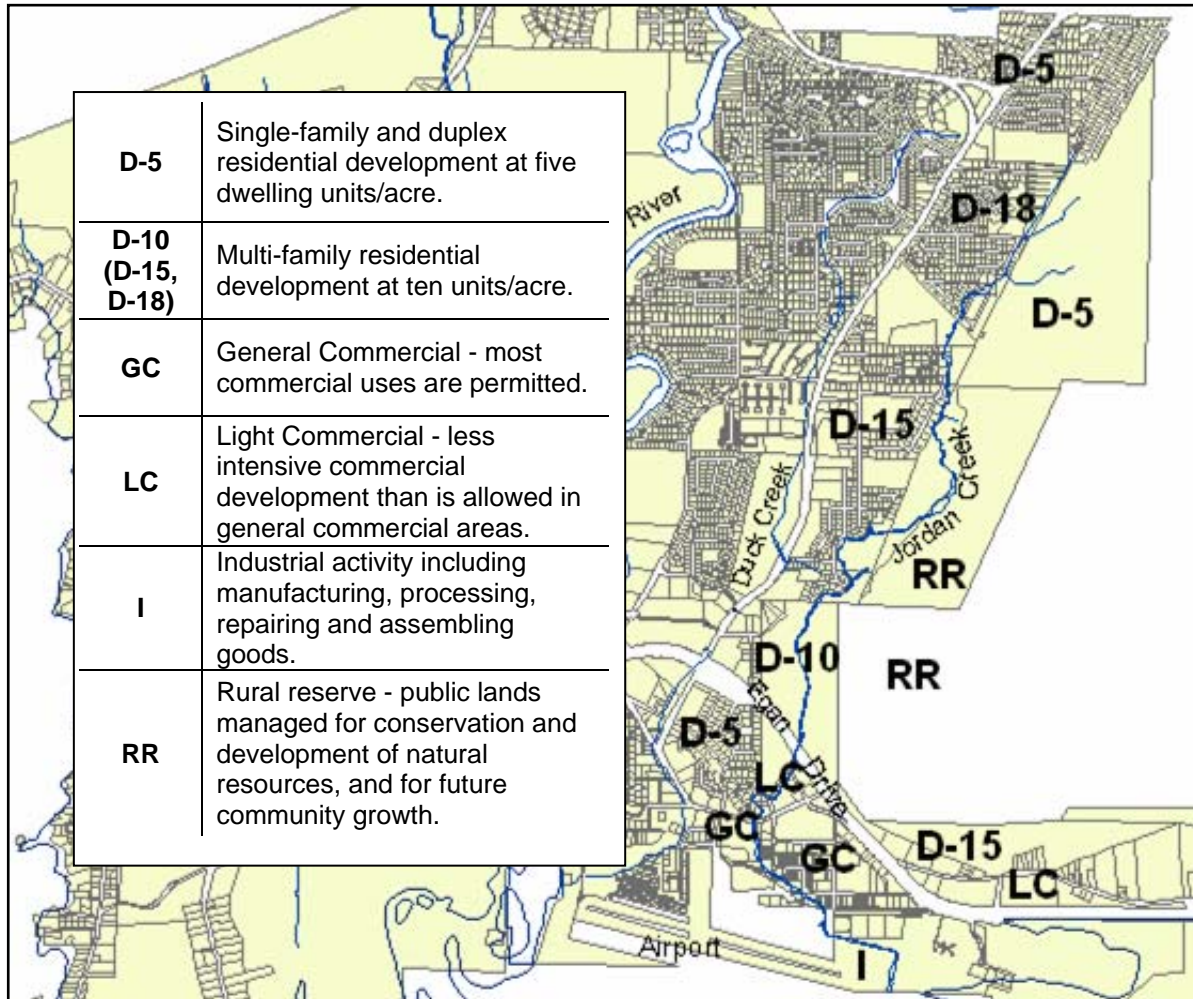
| | |
|---|---|
| D-5 | Single-family and duplex residential development at five dwelling units/acre. |
| D-10 (D-15, D-18) | Multi-family residential development at ten units/acre. |
| GC | General Commercial - most commercial uses are permitted. |
| LC | Light Commercial - less intensive commercial development than is allowed in general commercial areas. |
| I | Industrial activity including manufacturing, processing, repairing and assembling goods. |
| RR | Rural reserve - public lands managed for conservation and development of natural resources, and for future community growth. |

D-5

River

D-18

D-5

D-15

Duck Creek

Jordan Creek

RR

D-10

RR

Egan Drive

D-5

LC

GC

GC

D-15

LC

Airport

I